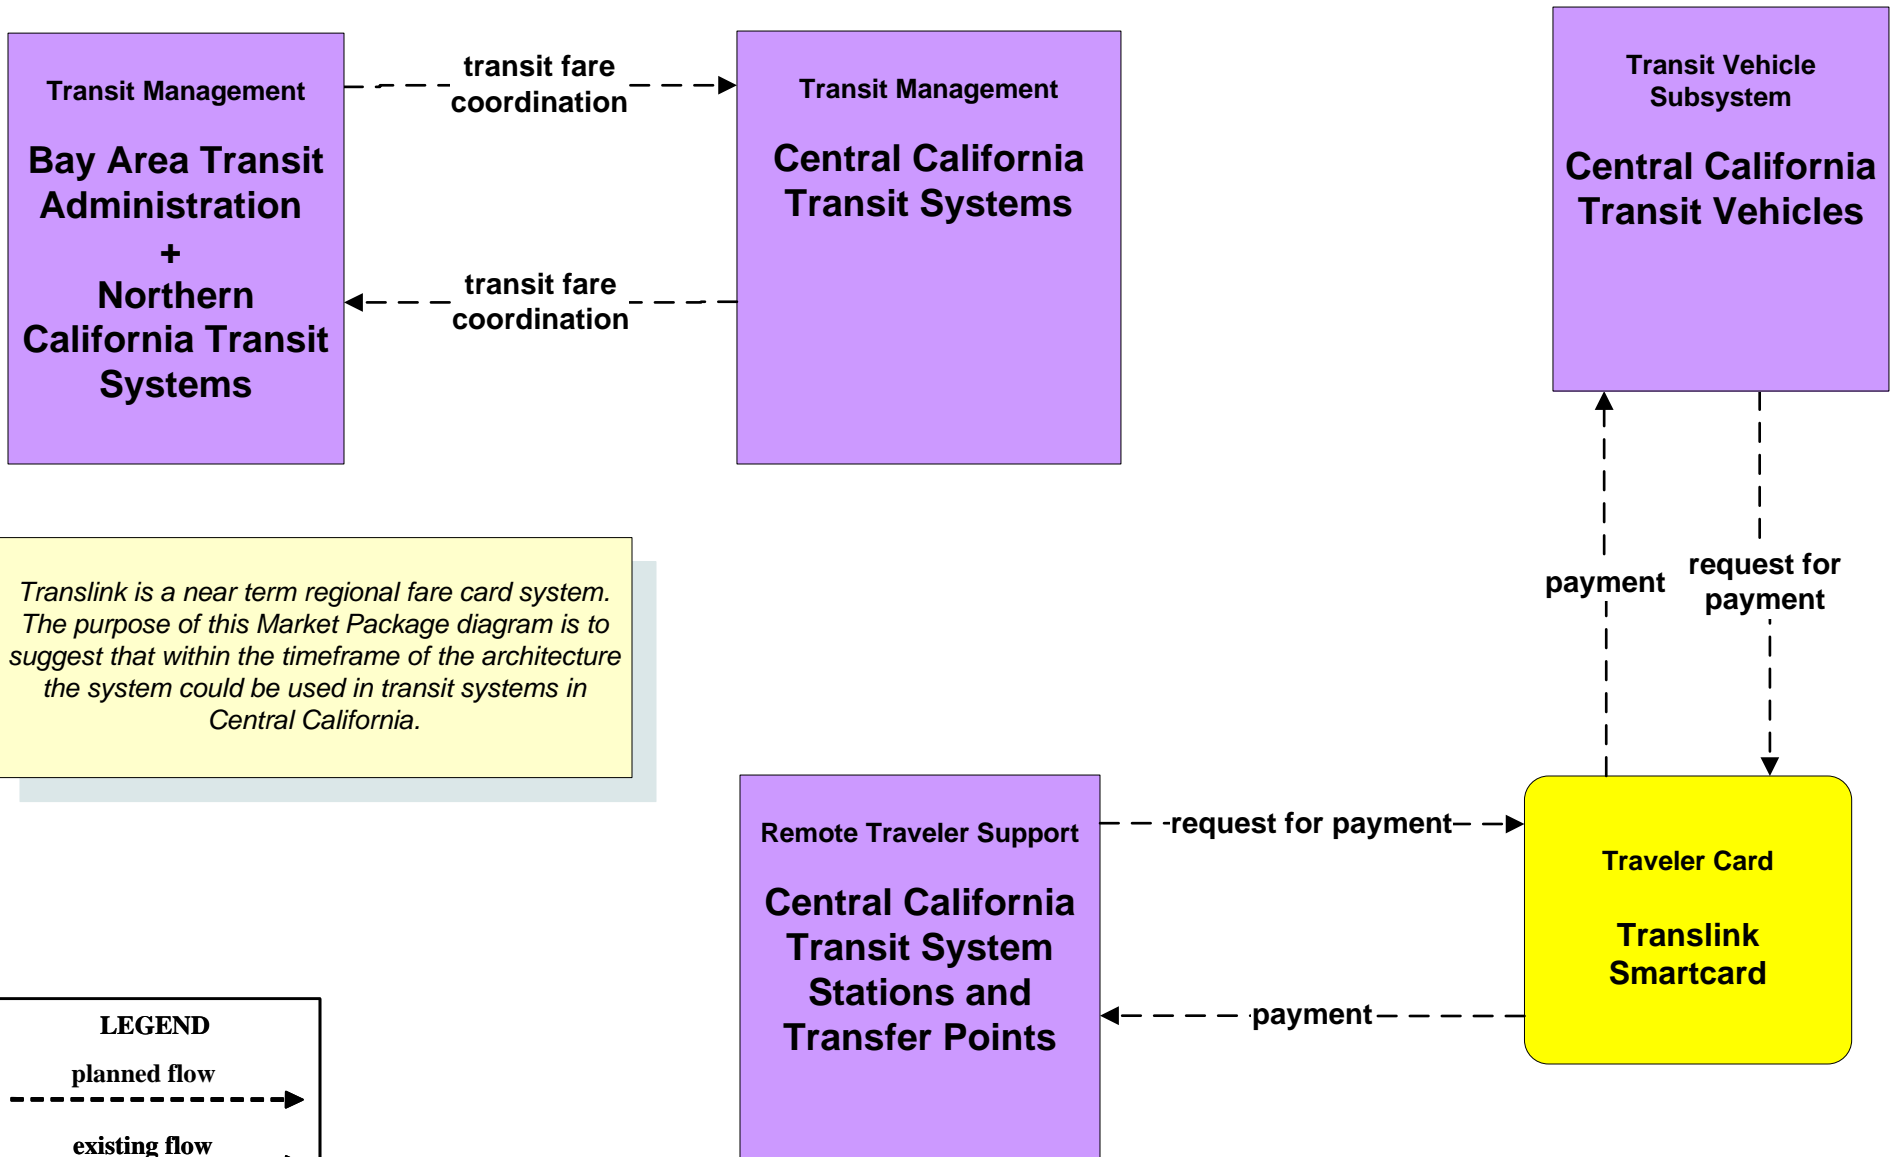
Transit Management

Bay Area Transit Administration
+
Northern California Transit Systems

transit fare coordination

transit fare coordination

Transit Management

Central California Transit Systems

Transit Vehicle Subsystem

Central California Transit Vehicles

payment

request for payment

Translink is a near term regional fare card system. The purpose of this Market Package diagram is to suggest that within the timeframe of the architecture the system could be used in transit systems in Central California.

Remote Traveler Support

Central California Transit System Stations and Transfer Points

request for payment

payment

Traveler Card

Translink Smartcard

LEGEND

planned flow

existing flow